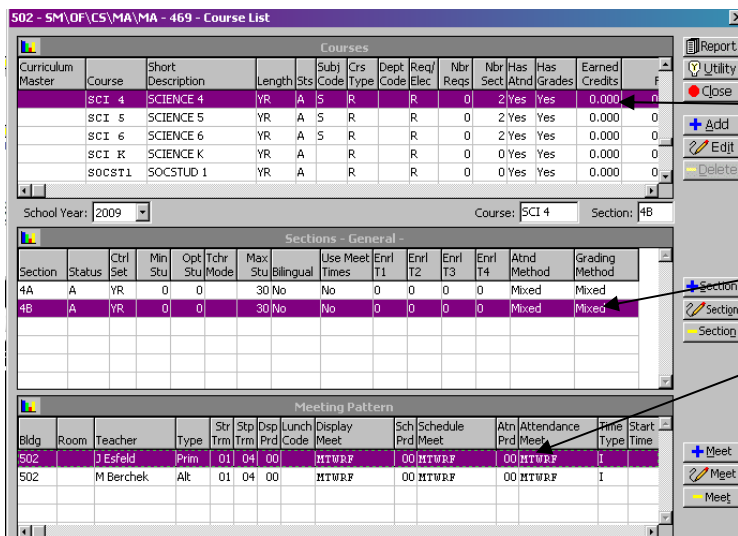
502 - SM\OF\CS\MA\MA - 469 - Course List

Courses

| Curriculum Master | Course | Short Description | Length | Sts | Subj Code | Crs Type | Dept Code | Req/ Elec | Nbr Reqs | Nbr Sect | Has Atnd | Has Grades | Earned Credits | F |
|---|---|---|---|---|---|---|---|---|---|---|---|---|---|---|
| | SCI 4 | SCIENCE 4 | YR | A | S | R | | R | 0 | 2 | Yes | Yes | 0.000 | 0 |
| | SCI 5 | SCIENCE 5 | YR | A | S | R | | R | 0 | 2 | Yes | Yes | 0.000 | 0 |
| | SCI 6 | SCIENCE 6 | YR | A | S | R | | R | 0 | 2 | Yes | Yes | 0.000 | 0 |
| | SCI K | SCIENCE K | YR | A | | R | | R | 0 | 0 | Yes | Yes | 0.000 | 0 |
| | SOCST1 | SOCSTUD 1 | YR | A | | R | | R | 0 | 0 | Yes | Yes | 0.000 | 0 |

Report
Utility
Close
Add
Edit
Delete

School Year: 2009
Course: SCI 4
Section: 4B

Sections - General -

| Section | Status | Ctrl Set | Min Stu | Opt Stu | Tchr Mode | Max Stu | Bilingual | Use Meet Times | Enrl T1 | Enrl T2 | Enrl T3 | Enrl T4 | Atnd Method | Grading Method |
|---|---|---|---|---|---|---|---|---|---|---|---|---|---|---|
| 4A | A | YR | 0 | 0 | | 30 | No | No | 0 | 0 | 0 | 0 | Mixed | Mixed |
| 4B | A | YR | 0 | 0 | | 30 | No | No | 0 | 0 | 0 | 0 | Mixed | Mixed |

Section
Section
Section

Meeting Pattern

| Bldg | Room | Teacher | Type | Str Trm | Stp Trm | Dsp Prd | Lunch Code | Display Meet | Sch Prd | Schedule Meet | Atn Prd | Attendance Meet | Time Type | Start Time |
|---|---|---|---|---|---|---|---|---|---|---|---|---|---|---|
| 502 | | J Esfeld | Prim | 01 | 04 | 00 | | MTWRF | 00 | MTWRF | 00 | MTWRF | I | |
| 502 | | M Berchek | Alt | 01 | 04 | 00 | | MTWRF | 00 | MTWRF | 00 | MTWRF | I | |

Meet
Meet
Meet